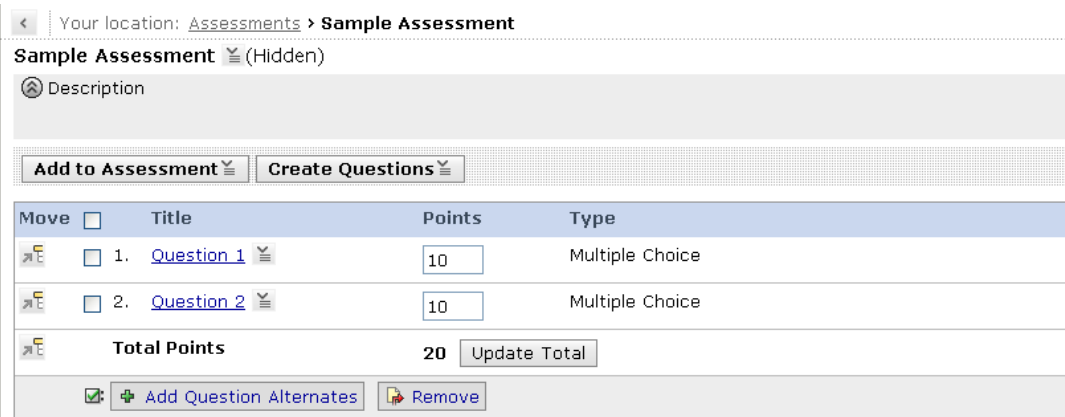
Your location: Assessments › Sample Assessment

Sample Assessment (Hidden)

Description

Add to Assessment | Create Questions

| Move | | Title | Points | Type |
|---|---|---|---|---|
| | | 1. Question 1 | 10 | Multiple Choice |
| | | 2. Question 2 | 10 | Multiple Choice |
| | | Total Points | 20 Update Total | |

Add Question Alternates | Remove